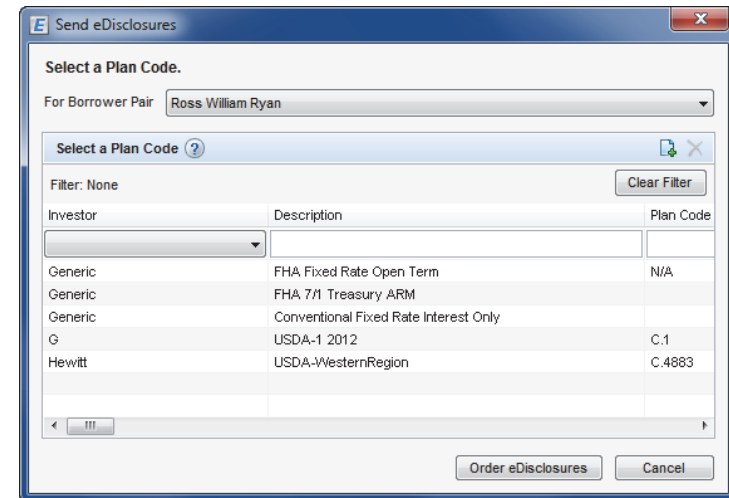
E Send eDisclosures

Select a Plan Code.

For Borrower Pair Ross William Ryan

Select a Plan Code ?

Filter: None

Clear Filter

| Investor | Description | Plan Code |
|---|---|---|
| | | |
| Generic | FHA Fixed Rate Open Term | N/A |
| Generic | FHA 7/1 Treasury ARM | |
| Generic | Conventional Fixed Rate Interest Only | |
| G | USDA-1 2012 | C.1 |
| Hewitt | USDA-WesternRegion | C.4883 |

Order eDisclosures

Cancel